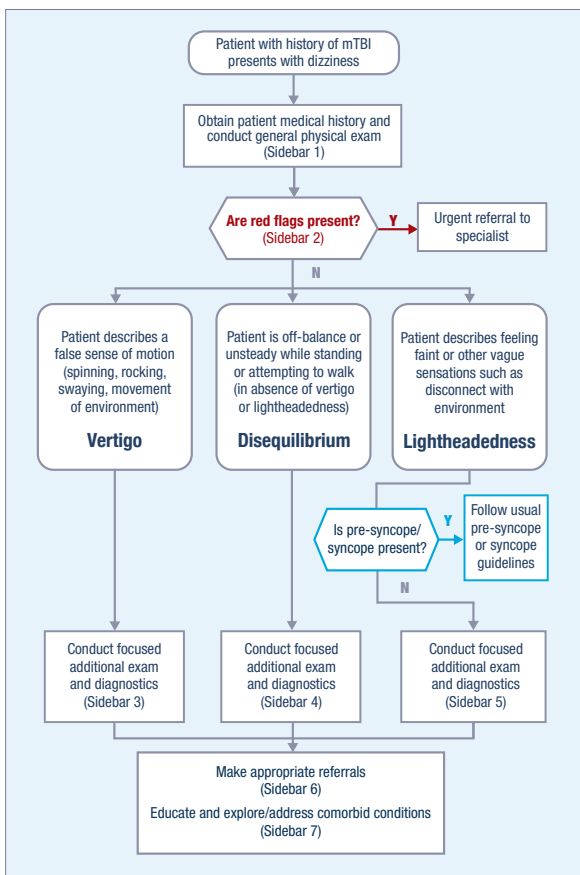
Patient with history of mTBI presents with dizziness

Obtain patient medical history and conduct general physical exam (Sidebar 1)

Are red flags present? (Sidebar 2)

Y

Urgent referral to specialist

N

Patient describes a false sense of motion (spinning, rocking, swaying, movement of environment)

Vertigo

Patient is off-balance or unsteady while standing or attempting to walk (in absence of vertigo or lightheadedness)

Disequilibrium

Patient describes feeling faint or other vague sensations such as disconnect with environment

Lightheadedness

Is pre-syncope/ syncope present?

Y

Follow usual pre-syncope or syncope guidelines

N

Conduct focused additional exam and diagnostics (Sidebar 3)

Conduct focused additional exam and diagnostics (Sidebar 4)

Conduct focused additional exam and diagnostics (Sidebar 5)

Make appropriate referrals (Sidebar 6)

Educate and explore/address comorbid conditions (Sidebar 7)